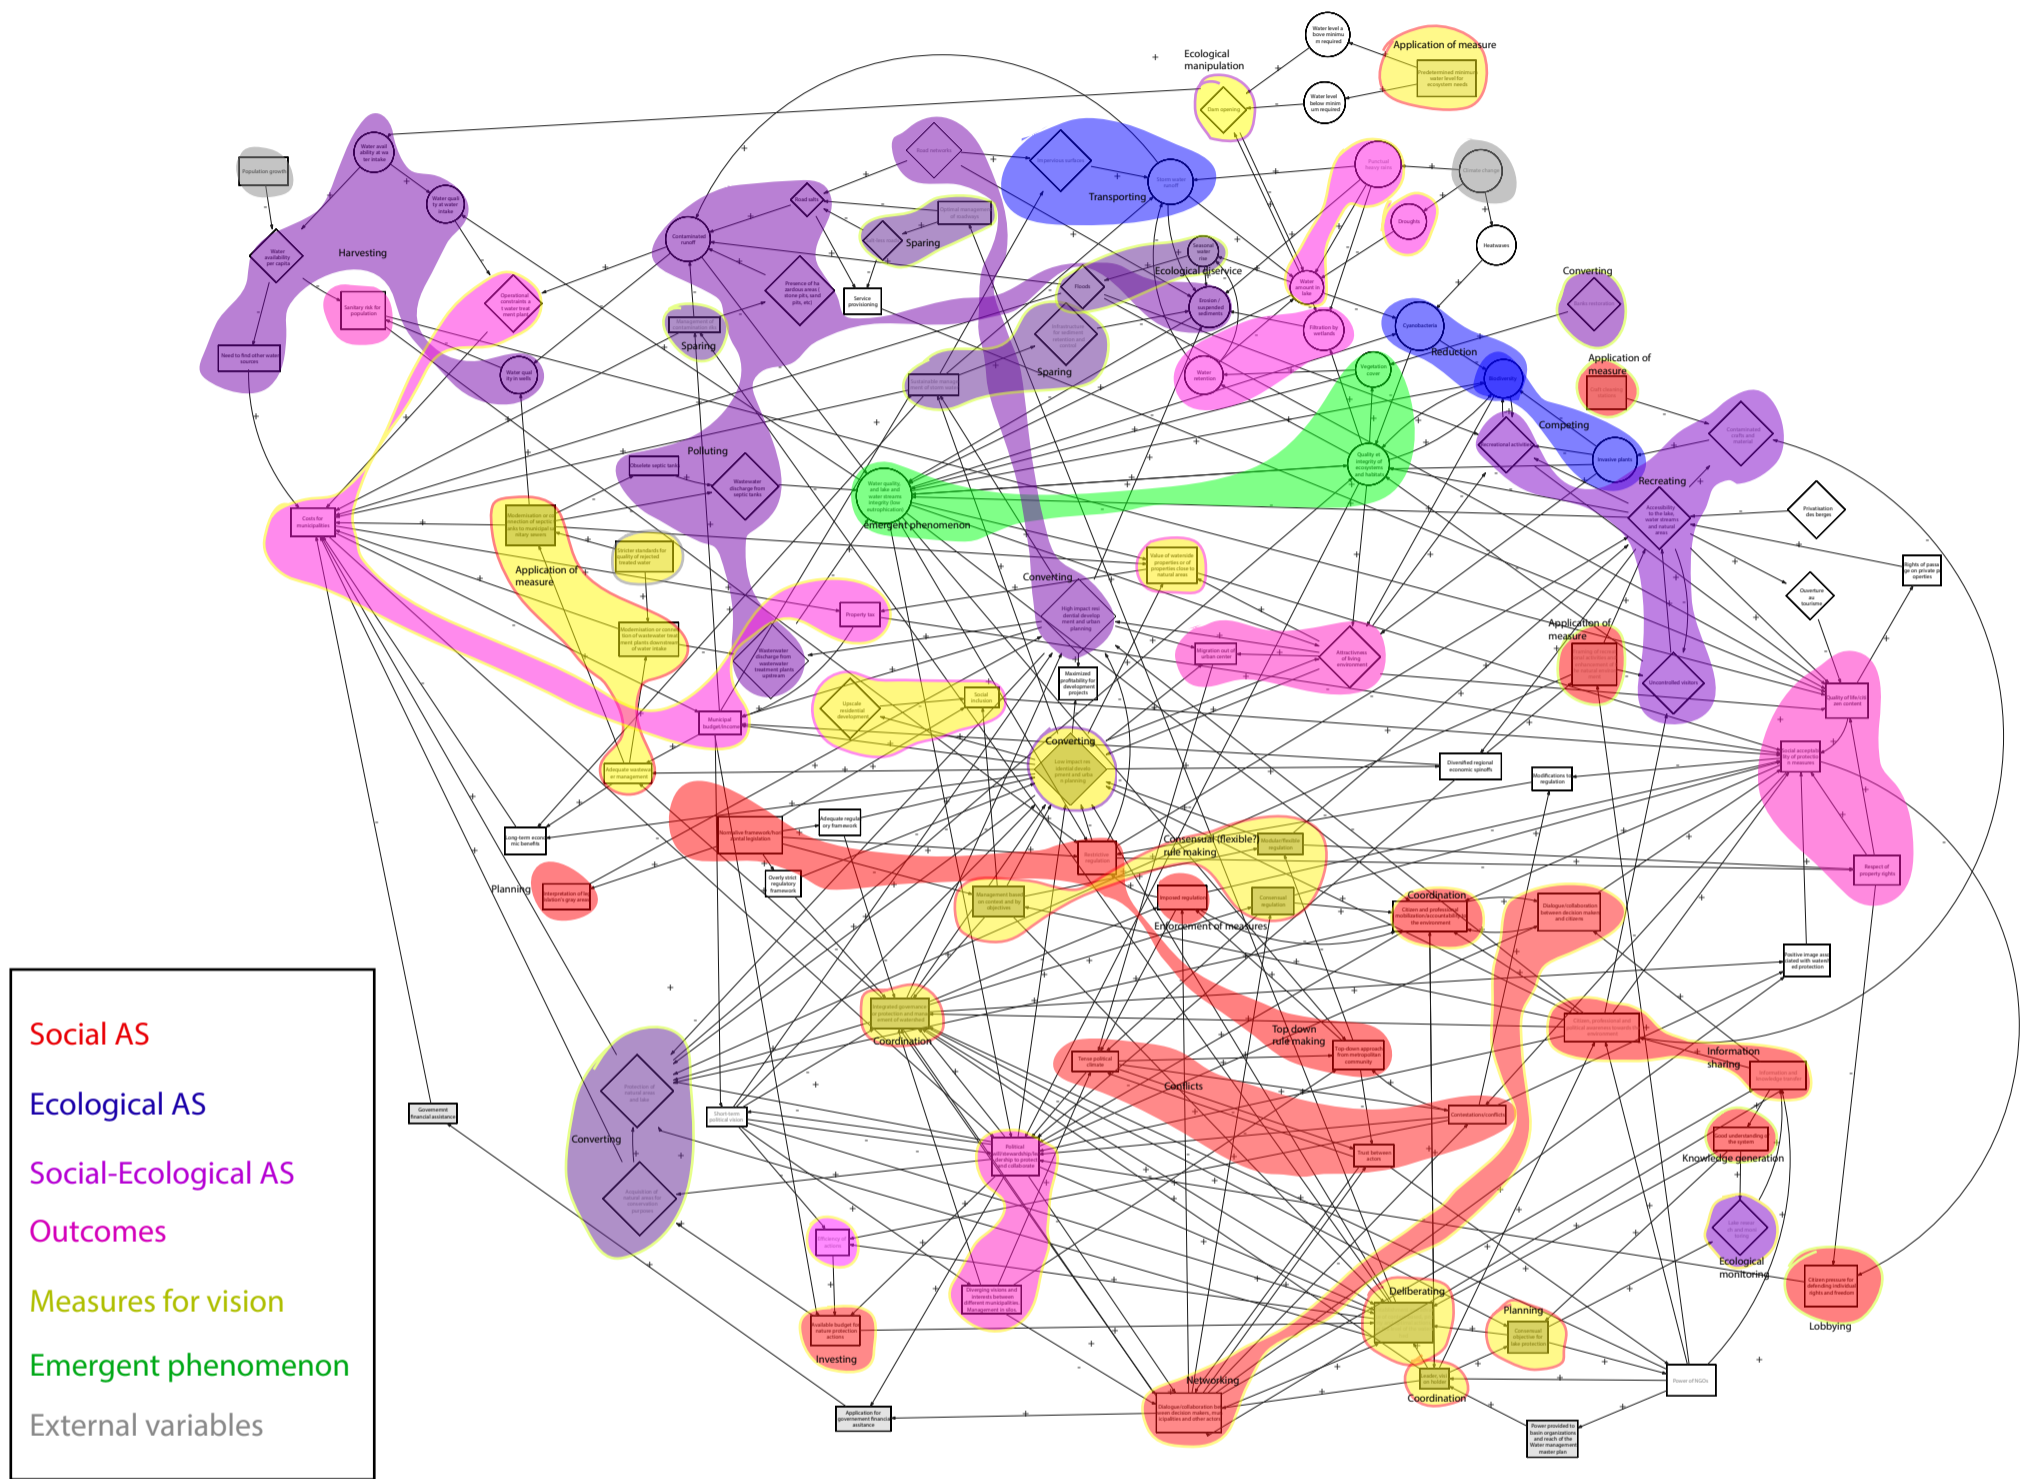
Ecological manipulation

Application of measure

Harvesting

Sparing

Transporting

Ecological service

Sparing

Sparing

Converting

Reduction

Application of measure

Competing

Polluting

Recreating

Emergent phenomenon

Application of measure

Converting

Application of measure

Converting

Consensual (flexible?) rule making

Planning

Coordination

Enforcement of measures

Coordination

Top down rule making

Information sharing

Conflicts

Knowledge generation

Converting

Ecological monitoring

Deliberating

Planning

Lobbying

Investing

Networking

Coordination

Social AS

Ecological AS

Social-Ecological AS

Outcomes

Measures for vision

Emergent phenomenon

External variables